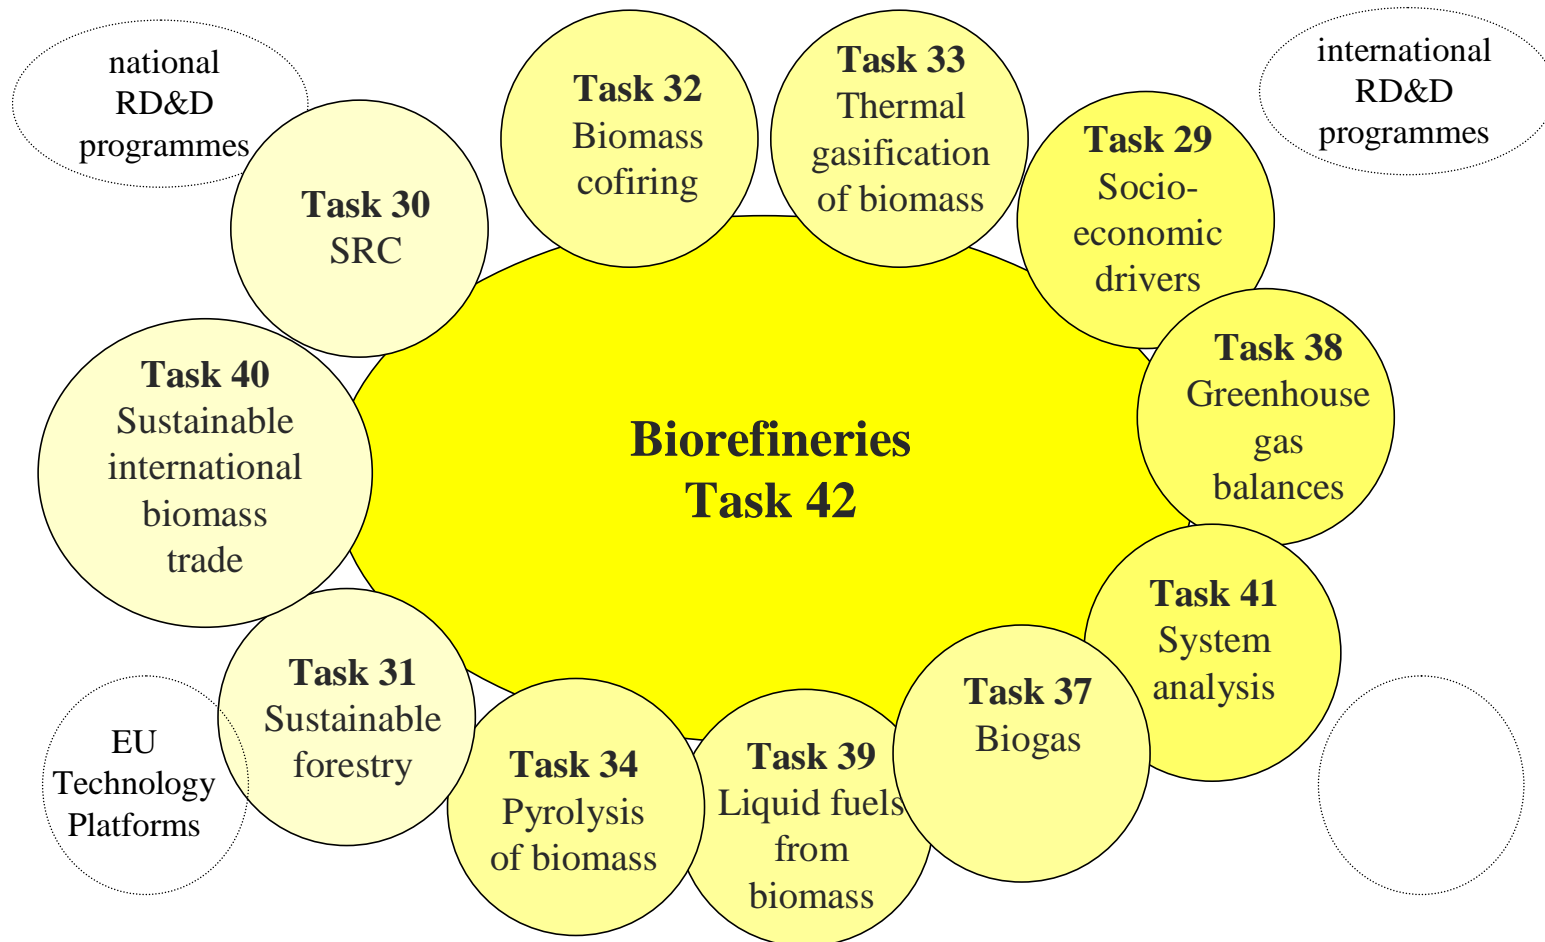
national RD&D programmes

Task 32
Biomass cofiring

Task 33
Thermal gasification of biomass

international RD&D programmes

Task 30
SRC

Task 29
Socio-economic drivers

Task 38
Greenhouse gas balances

Task 40
Sustainable international biomass trade

Biorefineries
Task 42

Task 41
System analysis

Task 31
Sustainable forestry

Task 37
Biogas

EU Technology Platforms

Task 34
Pyrolysis of biomass

Task 39
Liquid fuels from biomass